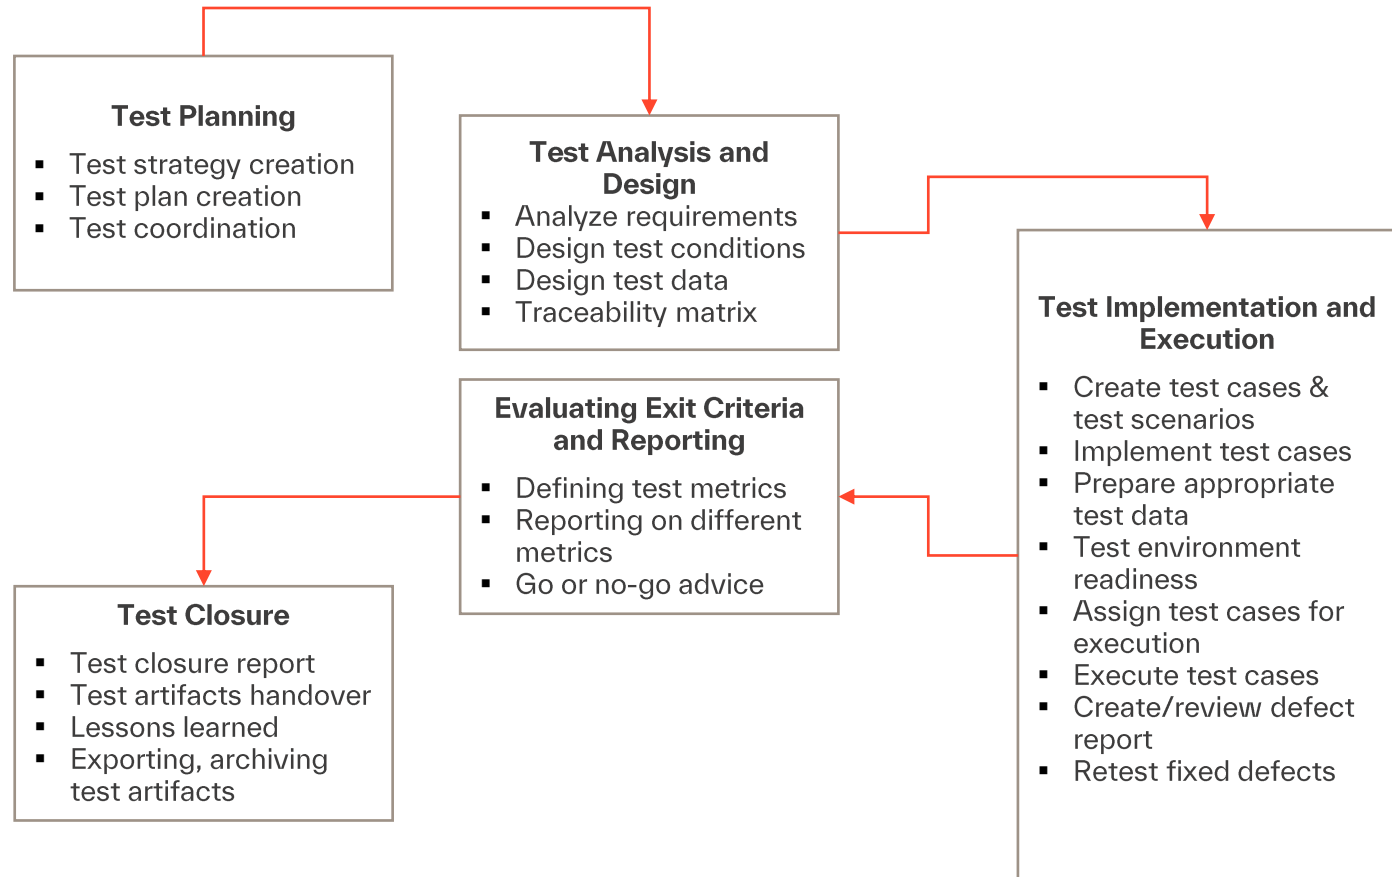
Test Planning

- Test strategy creation
- Test plan creation
- Test coordination

Test Analysis and Design

- Analyze requirements
- Design test conditions
- Design test data
- Traceability matrix

Test Implementation and Execution

- Create test cases & test scenarios
- Implement test cases
- Prepare appropriate test data
- Test environment readiness
- Assign test cases for execution
- Execute test cases
- Create/review defect report
- Retest fixed defects

Evaluating Exit Criteria and Reporting

- Defining test metrics
- Reporting on different metrics
- Go or no-go advice

Test Closure

- Test closure report
- Test artifacts handover
- Lessons learned
- Exporting, archiving test artifacts